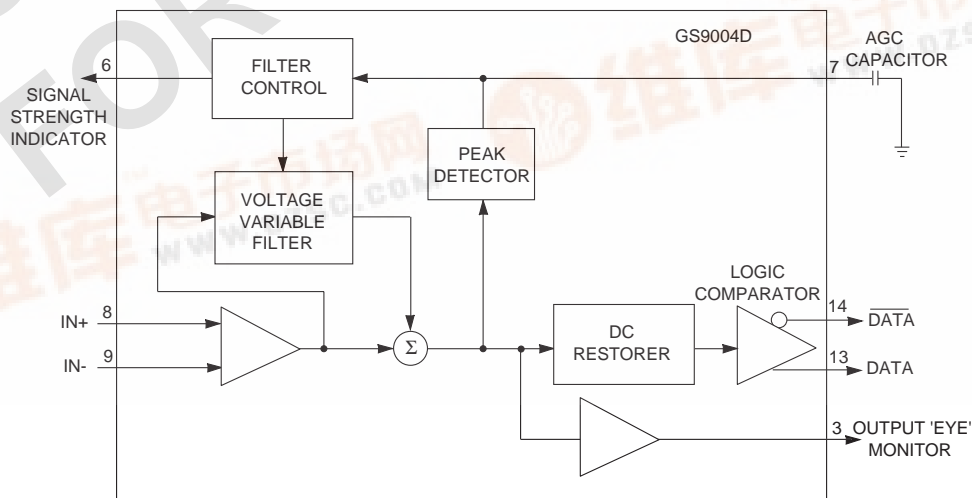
GS9004D

6

SIGNAL STRENGTH INDICATOR

FILTER CONTROL

7

AGC CAPACITOR

PEAK DETECTOR

VOLTAGE VARIABLE FILTER

LOGIC COMPARATOR

IN+ 8

IN- 9

$\Sigma$

DC RESTORER

14 $\overline{DATA}$

13 DATA

3 OUTPUT 'EYE' MONITOR